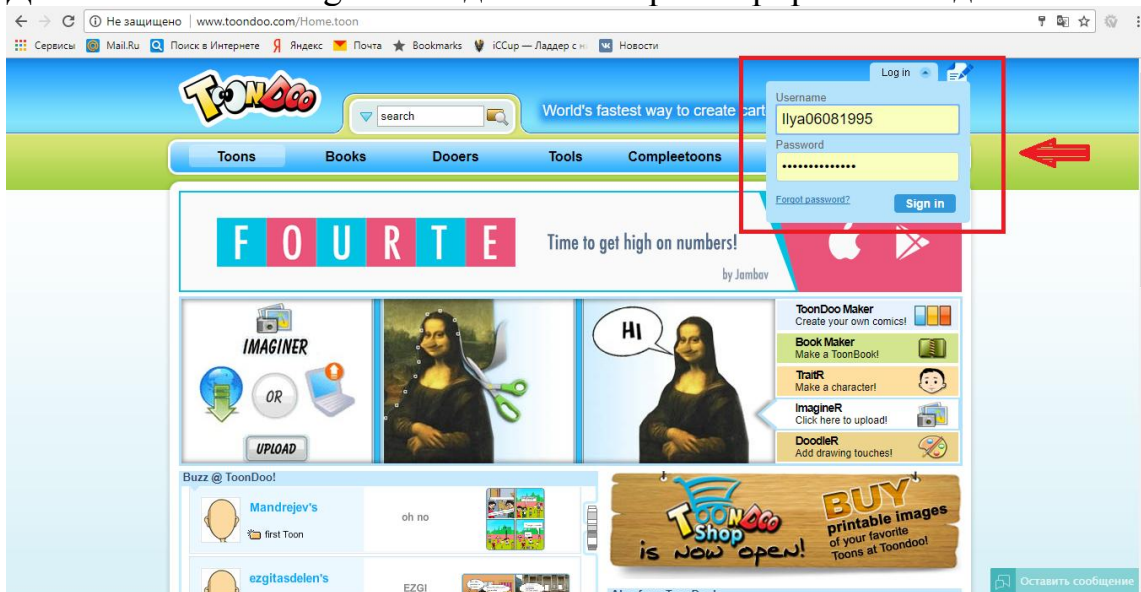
Не защищено | www.toondoo.com/Home.toon

Сервисы Mail.Ru Поиск в Интернете Яндекс Почта Bookmarks iCCup — Ладдер с н Новости

ToonDoo

search

World's fastest way to create cart

Log in

Username

Ilya06081995

Password

••••••••••••••

Forgot password?

Sign in

Toons Books Dooers Tools Compleetoons

F O U R T E

Time to get high on numbers!

by Jambav

IMAGINER

OR

UPLOAD

HI

ToonDoo Maker
Create your own comics!

Book Maker
Make a ToonBook!

TraitR
Make a character!

ImagineR
Click here to upload!

DoodleR
Add drawing touches!

Buzz @ ToonDoo!

Mandrejev's

first Toon

oh no

ezgitasdelen's

EZGI

ToonDoo Shop is now open!

BUY printable images of your favorite Toons at Toondoo!

Оставить сообщение